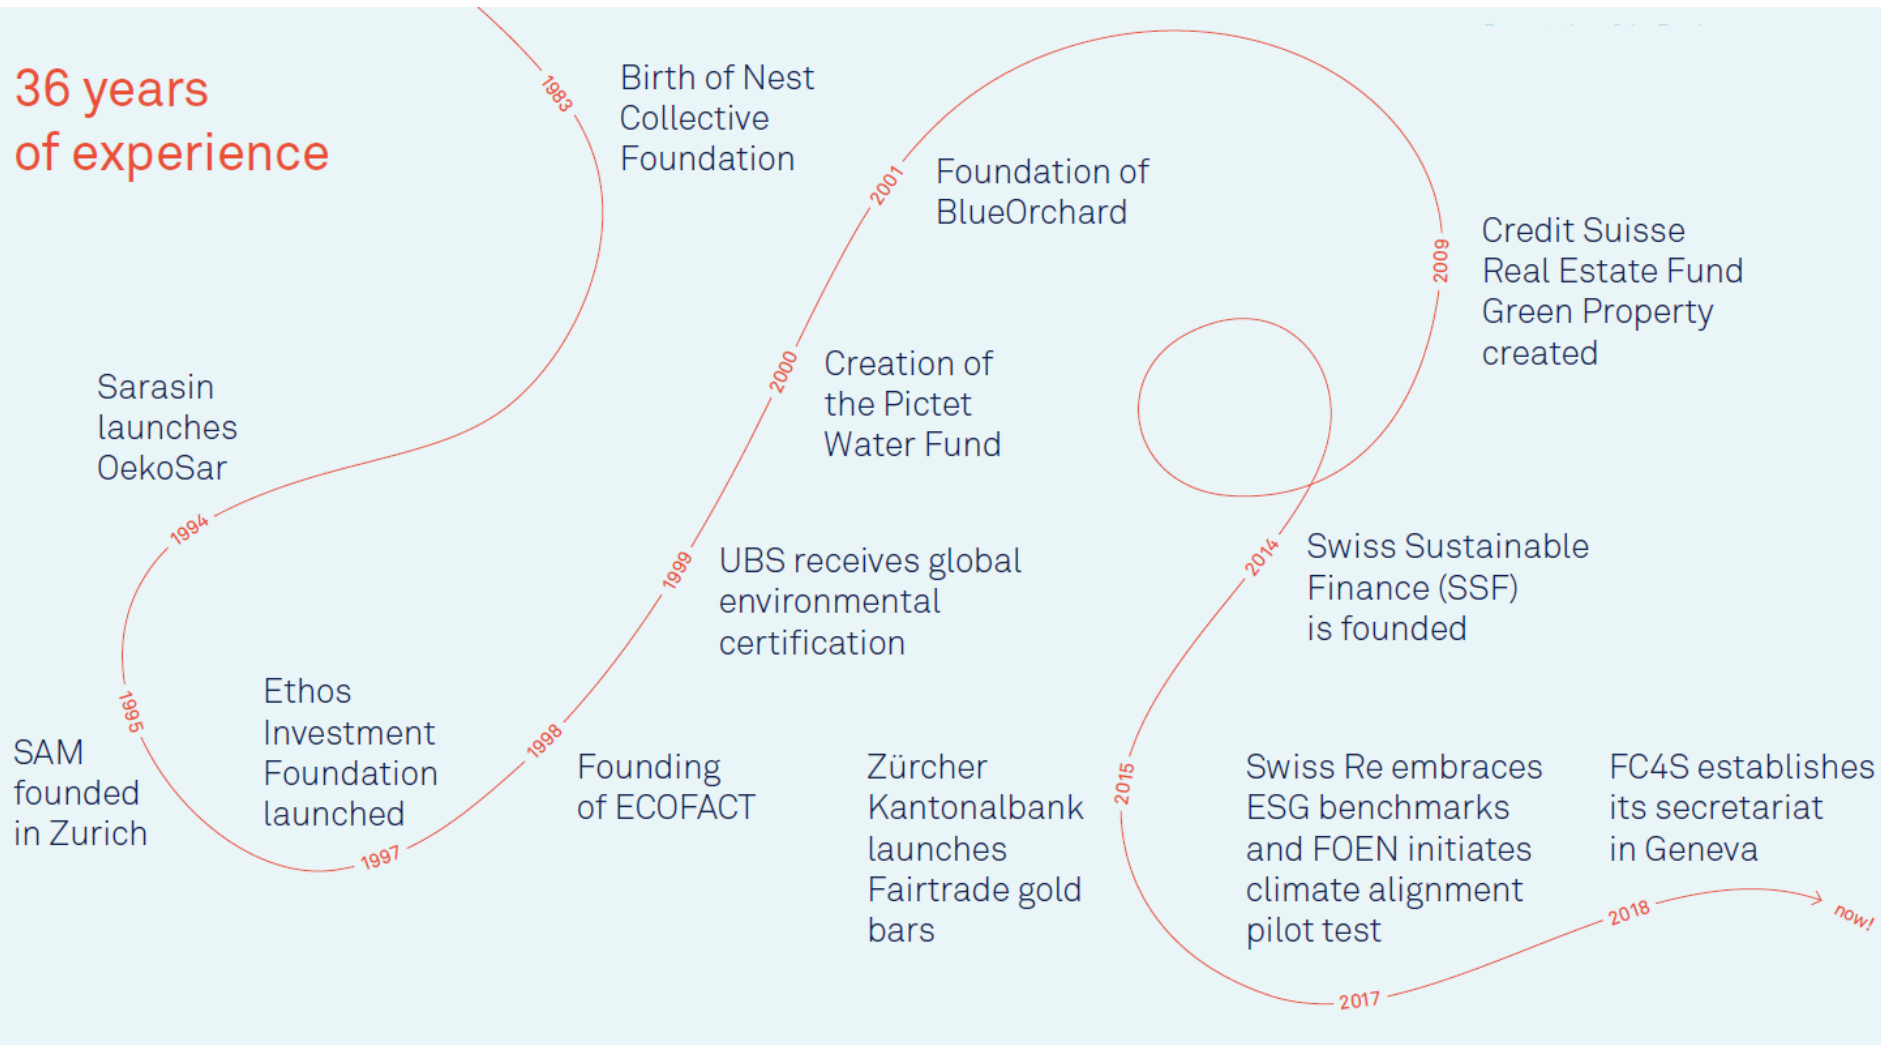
36 years of experience

1983
Birth of Nest Collective Foundation

2001
Foundation of BlueOrchard

2009
Credit Suisse Real Estate Fund Green Property created

1994
Sarasin launches OekoSar

2000
Creation of the Pictet Water Fund

1999
UBS receives global environmental certification

2014
Swiss Sustainable Finance (SSF) is founded

1995
SAM founded in Zurich

Ethos Investment Foundation launched

1997

1998
Founding of ECOFACT

Zürcher Kantonalbank launches Fairtrade gold bars

2015

Swiss Re embraces ESG benchmarks and FOEN initiates climate alignment pilot test

2017

2018
FC4S establishes its secretariat in Geneva

now!